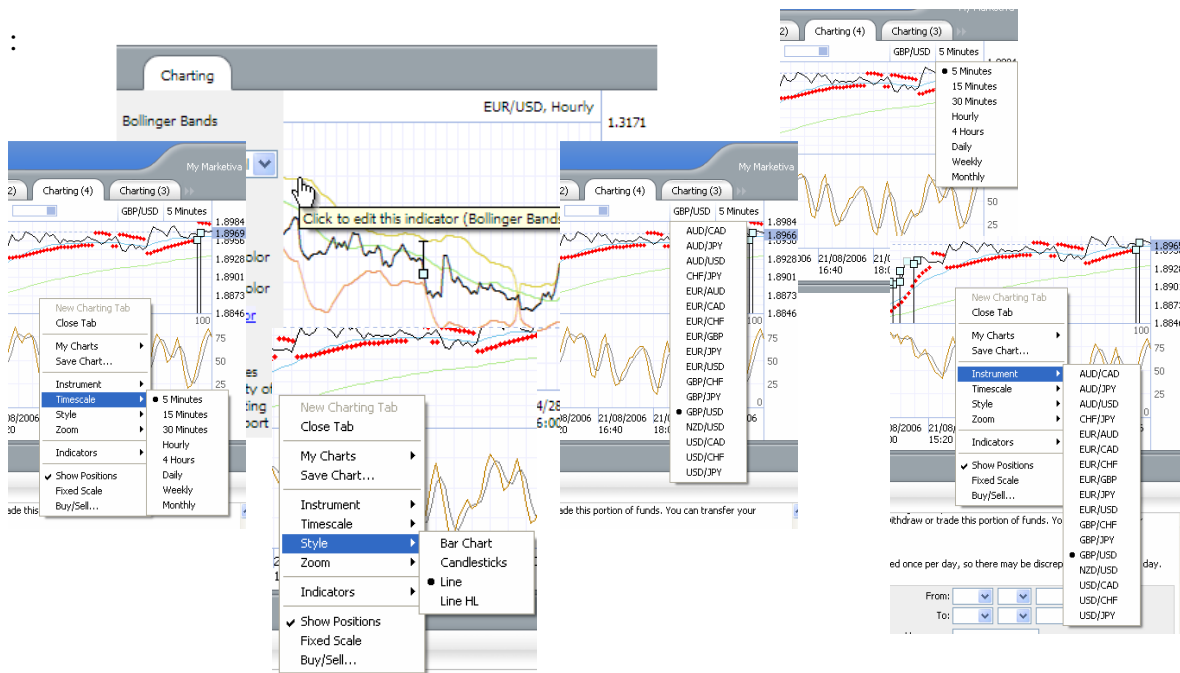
:

Charting

Bollinger Bands

EUR/USD, Hourly

1.3171

Click to edit this indicator (Bollinger Bands

My Marketiva

Charting (4)

Charting (3)

GBP/USD 5 Minutes

1.8984
1.8969
1.8928
1.8901
1.8873
1.8846

New Charting Tab
Close Tab
My Charts
Save Chart...
Instrument
Timescale
Style
Zoom
Indicators
Show Positions
Fixed Scale
Buy/Sell...

5 Minutes
15 Minutes
30 Minutes
Hourly
4 Hours
Daily
Weekly
Monthly

100
75
50
25
0

08/2006

rade this

New Charting Tab
Close Tab
My Charts
Save Chart...
Instrument
Timescale
Style
Zoom
Indicators
Show Positions
Fixed Scale
Buy/Sell...

Bar Chart
Candlesticks
Line
Line HL

My Marketiva

Charting (4)

Charting (3)

GBP/USD 5 Minutes

AUD/CAD
AUD/JPY
AUD/USD
CHF/JPY
EUR/AUD
EUR/CAD
EUR/CHF
EUR/GBP
EUR/JPY
EUR/USD
GBP/CHF
GBP/JPY
GBP/USD
NZD/USD
USD/CAD
USD/CHF
USD/JPY

1.8984
1.8966
1.8928
1.8901
1.8873
1.8846

08/2006 21/08/2006 16:40

ade this portion of funds. You can transfer your

Charting (4)

Charting (3)

GBP/USD 5 Minutes

5 Minutes
15 Minutes
30 Minutes
Hourly
4 Hours
Daily
Weekly
Monthly

50
25

21/08/2006 16:40

New Charting Tab
Close Tab
My Charts
Save Chart...
Instrument
Timescale
Style
Zoom
Indicators
Show Positions
Fixed Scale
Buy/Sell...

AUD/CAD
AUD/JPY
AUD/USD
CHF/JPY
EUR/AUD
EUR/CAD
EUR/CHF
EUR/GBP
EUR/JPY
EUR/USD
GBP/CHF
GBP/JPY
GBP/USD
NZD/USD
USD/CAD
USD/CHF
USD/JPY

1.8965
1.8928
1.8901
1.8873
1.8846

100
75
50
25

08/2006 15:20

withdraw or trade this portion of funds. Yo

ed once per day, so there may be discrep day.

From:
To: